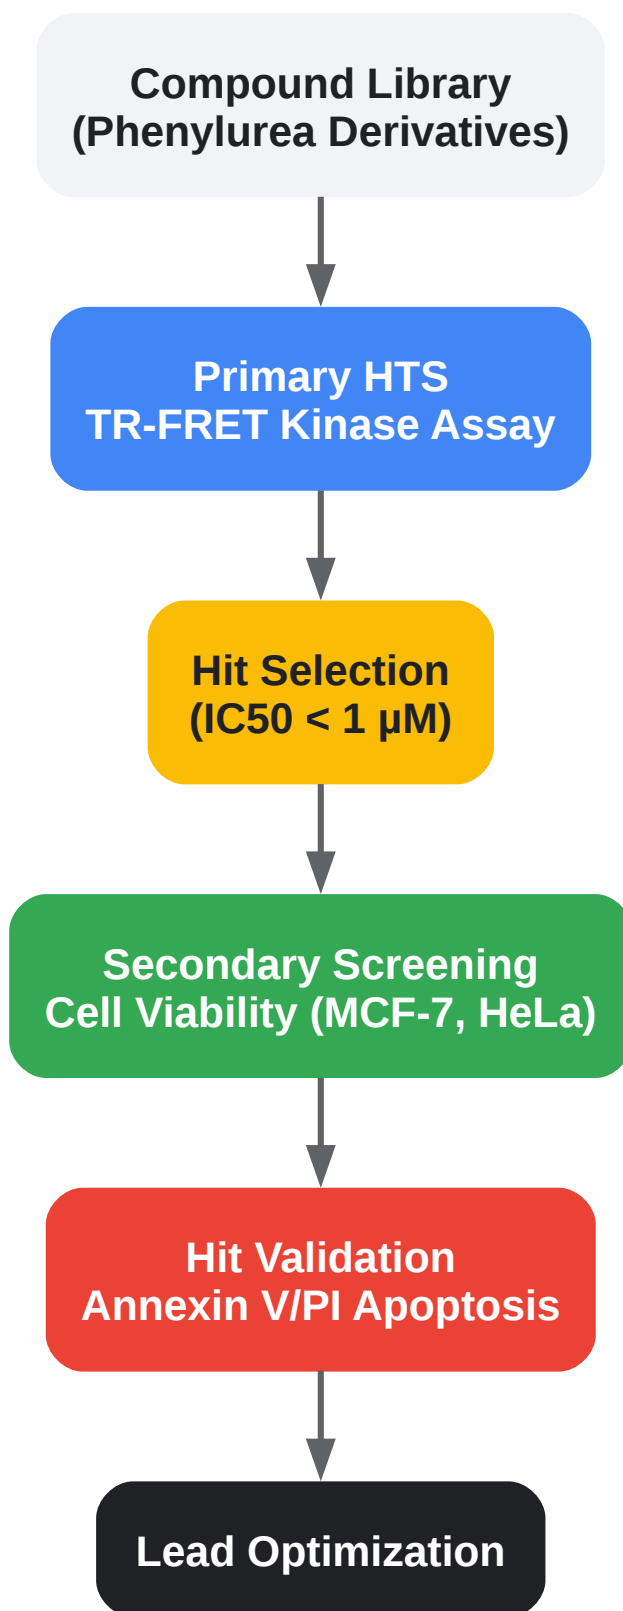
Compound Library
(Phenylurea Derivatives)

Primary HTS
TR-FRET Kinase Assay

Hit Selection
(IC50 < 1 µM)

Secondary Screening
Cell Viability (MCF-7, HeLa)

Hit Validation
Annexin V/PI Apoptosis

Lead Optimization